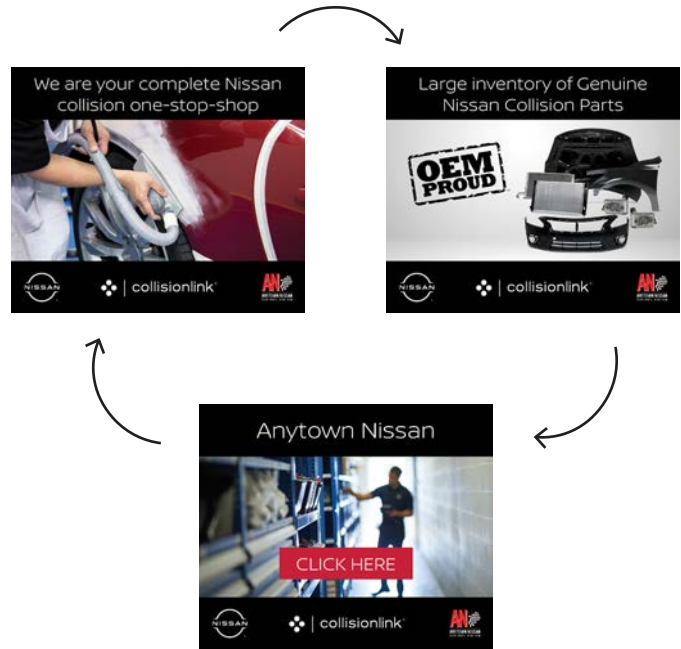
We are your complete Nissan collision one-stop-shop

NISSAN

collisionlink

AN

Large inventory of Genuine Nissan Collision Parts

OEM PROUD

NISSAN

collisionlink

AN

Anytown Nissan

CLICK HERE

NISSAN

collisionlink

AN